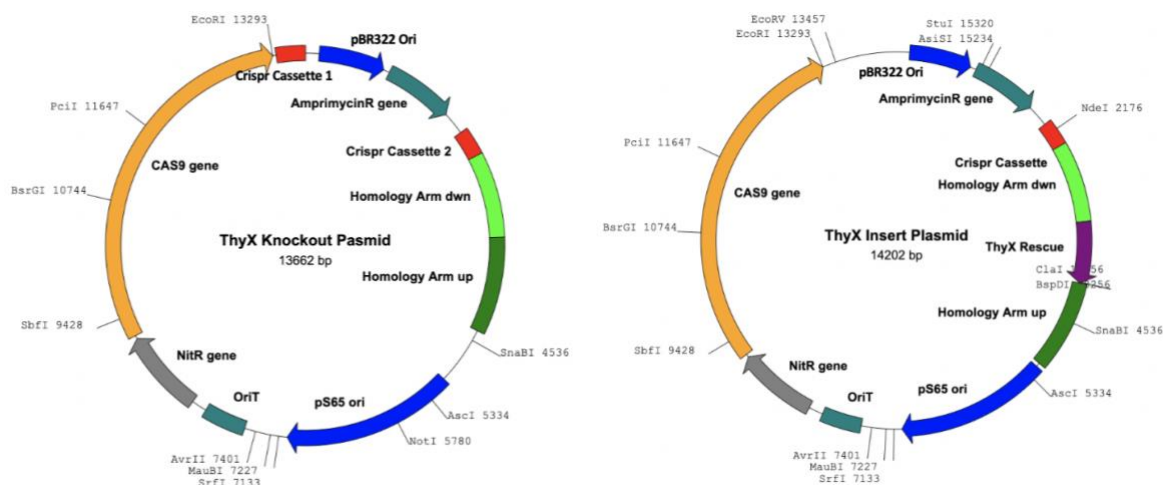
EcoRI 13293
pBR322 Ori
Crispr Cassette 1
AmprimycinR gene
PciI 11647
Crispr Cassette 2
CAS9 gene
Homology Arm dwn
BsrGI 10744
ThyX Knockout Pasmid
13662 bp
Homology Arm up
SbfI 9428
NitR gene
SnaBI 4536
OriT
pS65 ori
AscI 5334
NotI 5780
AvrII 7401
MauBI 7227
SrfI 7133

EcoRV 13457
EcoRI 13293
StuI 15320
AsiSI 15234
pBR322 Ori
AmprimycinR gene
NdeI 2176
PciI 11647
Crispr Cassette
CAS9 gene
Homology Arm dwn
BsrGI 10744
ThyX Insert Plasmid
14202 bp
ThyX Rescue
ClaI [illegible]56
BspDI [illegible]56
Homology Arm up
SnaBI 4536
SbfI 9428
NitR gene
pS65 ori
OriT
AscI 5334
AvrII 7401
MauBI 7227
SrfI 7133